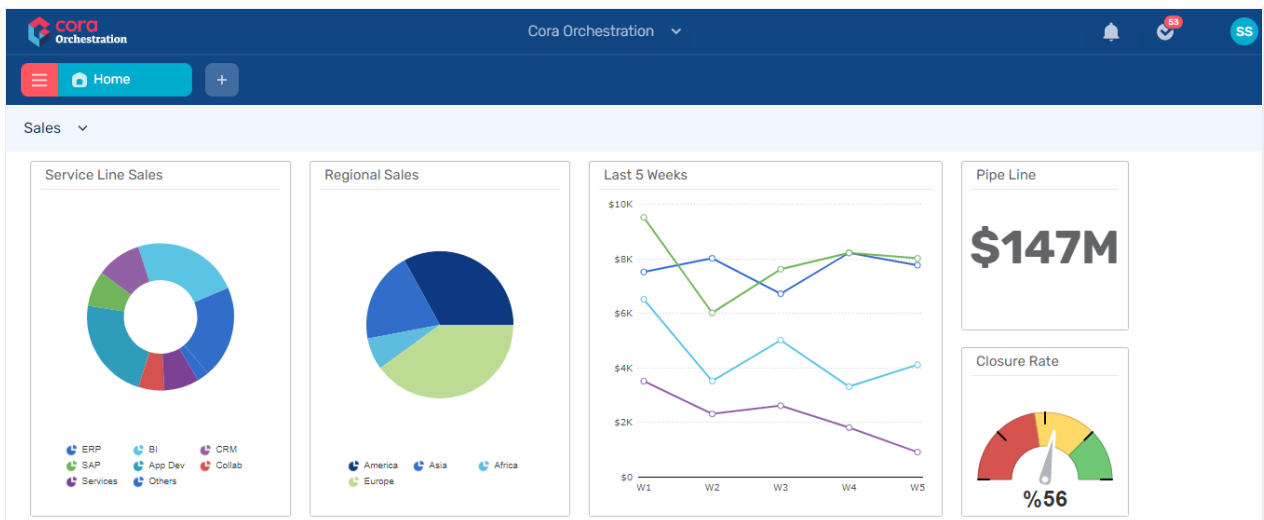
cora Orchestration

Cora Orchestration

53

SS

Home

+

Sales

Service Line Sales

ERP BI CRM
SAP App Dev Collab
Services Others

Regional Sales

America Asia Africa
Europe

Last 5 Weeks

$10K
$8K
$6K
$4K
$2K
$0

W1 W2 W3 W4 W5

Pipe Line

$147M

Closure Rate

%56